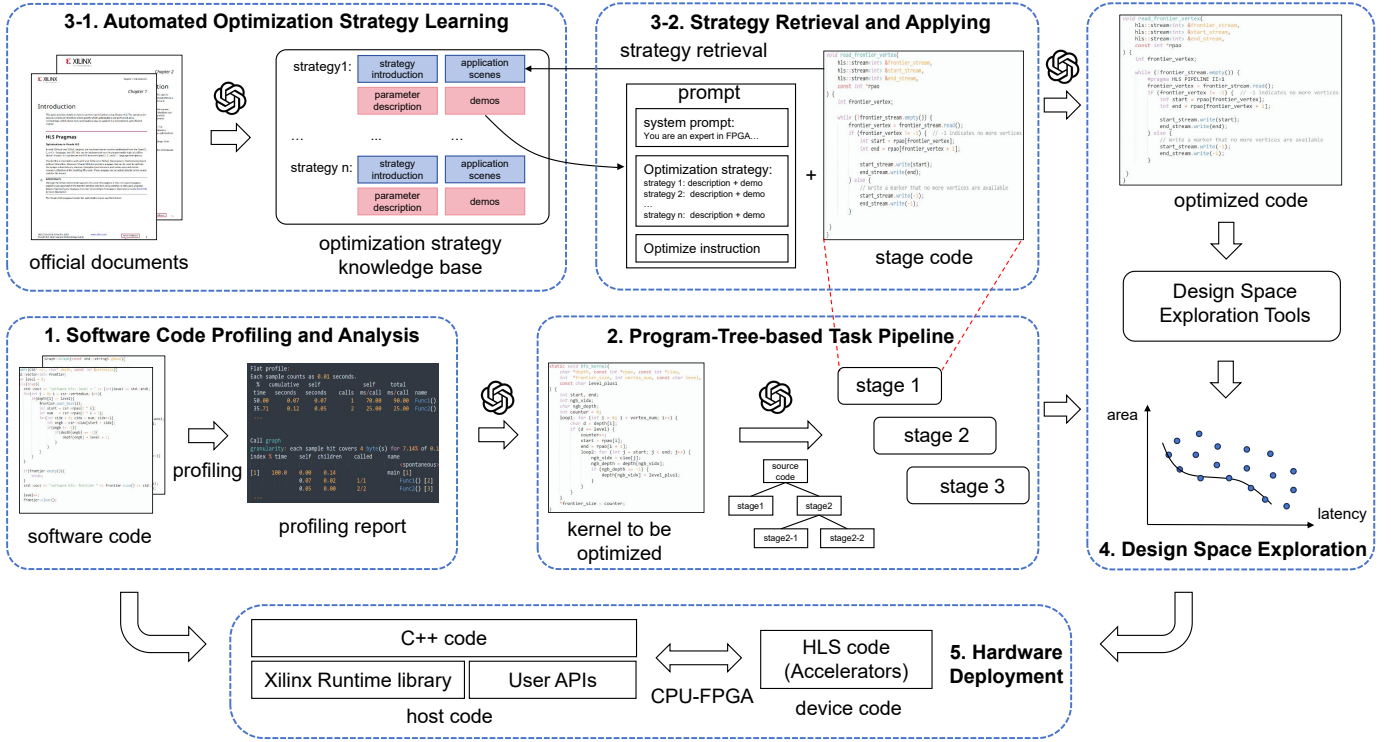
3-1. Automated Optimization Strategy Learning

XILINX

Introduction

HLS Pragmas

official documents

strategy1:

strategy introduction

application scenes

parameter description

demos

...

...

...

strategy n:

strategy introduction

application scenes

parameter description

demos

optimization strategy knowledge base

3-2. Strategy Retrieval and Applying

strategy retrieval

prompt

system prompt:
You are an expert in FPGA...

Optimization strategy:
strategy 1: description + demo
strategy 2: description + demo
...
strategy n: description + demo

Optimize instruction

+

void read_frontier_vertex(
hls::stream<int> &frontier_stream,
hls::stream<int> &start_stream,
hls::stream<int> &end_stream,
const int *rpao
) {
int frontier_vertex;

while (!frontier_stream.empty()) {
frontier_vertex = frontier_stream.read();
if (frontier_vertex != -1) { // -1 indicates no more vertices
int start = rpao[frontier_vertex];
int end = rpao[frontier_vertex + 1];

start_stream.write(start);
end_stream.write(end);
} else {
// Write a marker that no more vertices are available
start_stream.write(-1);
end_stream.write(-1);
}
}
}

stage code

void read_frontier_vertex(
hls::stream<int> &frontier_stream,
hls::stream<int> &start_stream,
hls::stream<int> &end_stream,
const int *rpao
) {
int frontier_vertex;

while (!frontier_stream.empty()) {
#pragma HLS PIPELINE II=1
frontier_vertex = frontier_stream.read();
if (frontier_vertex != -1) { // -1 indicates no more vertices
int start = rpao[frontier_vertex];
int end = rpao[frontier_vertex + 1];

start_stream.write(start);
end_stream.write(end);
} else {
// Write a marker that no more vertices are available
start_stream.write(-1);
end_stream.write(-1);
}
}
}

optimized code

Design Space Exploration Tools

area

latency

4. Design Space Exploration

1. Software Code Profiling and Analysis

software code

profiling

Flat profile:
Each sample counts as 0.01 seconds.
| % | cumulative | self | | self | total | |
|---|---|---|---|---|---|---|
| time | seconds | seconds | calls | ms/call | ms/call | name |
| 50.00 | 0.07 | 0.07 | 1 | 70.00 | 90.00 | Func1() |
| 35.71 | 0.12 | 0.05 | 2 | 25.00 | 25.00 | Func1() |

Call graph
granularity: each sample hit covers 4 byte(s) for 7.14% of 0.1
index % time self children called name
<spontaneous>
[1] 100.0 0.00 0.14 main [1]
0.07 0.02 1/1 Func1() [2]
0.05 0.00 2/2 Func1() [3]

profiling report

2. Program-Tree-based Task Pipeline

kernel to be optimized

stage 1

stage 2

stage 3

source code

stage1

stage2

stage2-1

stage2-2

C++ code

Xilinx Runtime library

User APIs

host code

CPU-FPGA

HLS code (Accelerators)

device code

5. Hardware Deployment